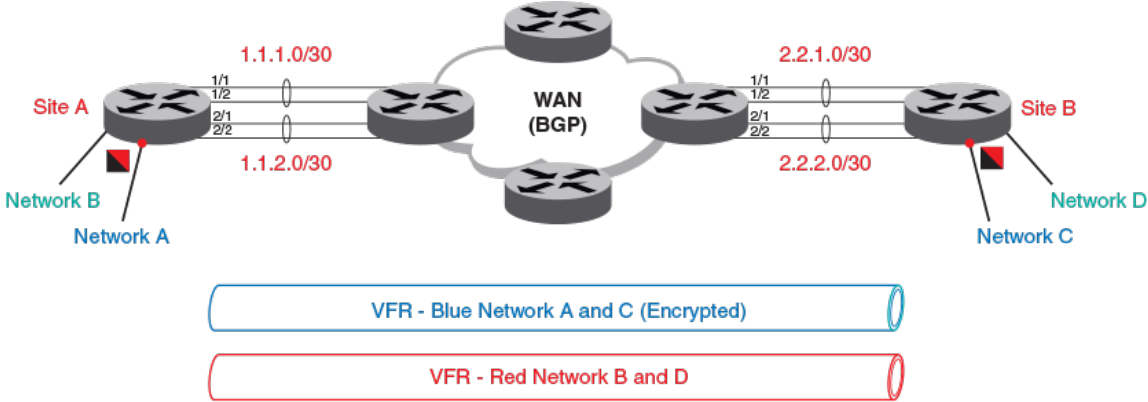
1.1.1.0/30

2.2.1.0/30

Site A

1/1
1/2
2/1
2/2

WAN
(BGP)

1/1
1/2
2/1
2/2

Site B

1.1.2.0/30

2.2.2.0/30

Network B

Network A

Network D

Network C

VFR - Blue Network A and C (Encrypted)

VFR - Red Network B and D